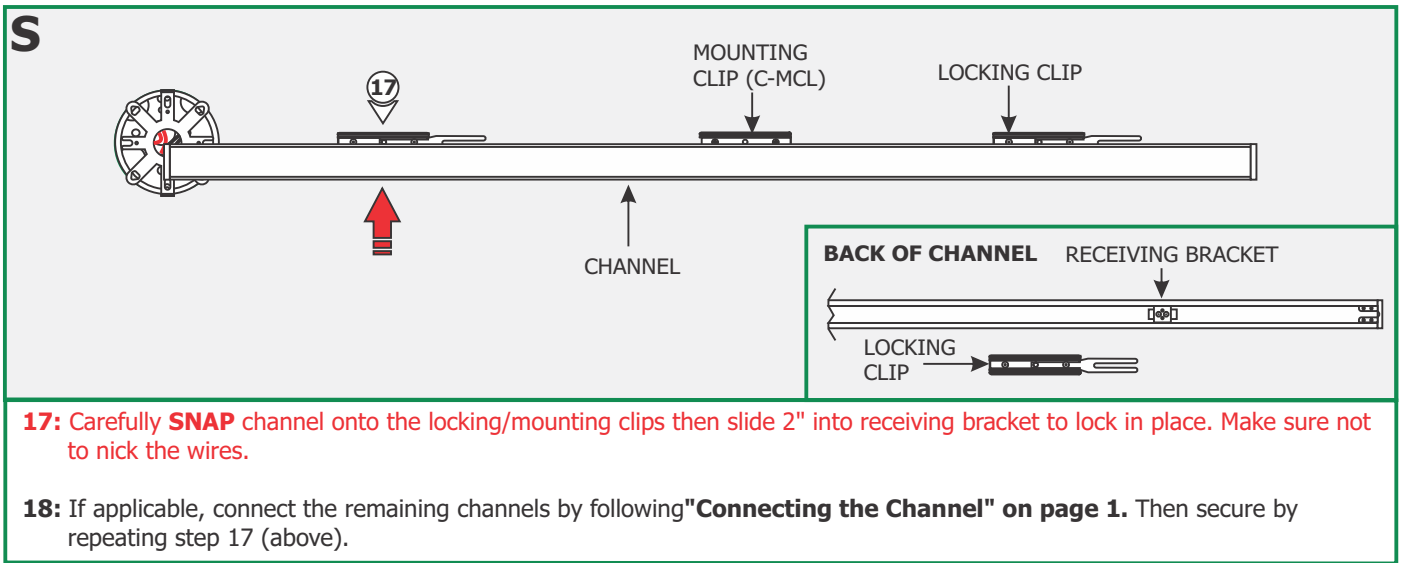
S

17

MOUNTING CLIP (C-MCL)

LOCKING CLIP

CHANNEL

BACK OF CHANNEL

RECEIVING BRACKET

LOCKING CLIP

17: Carefully SNAP channel onto the locking/mounting clips then slide 2" into receiving bracket to lock in place. Make sure not to nick the wires.

18: If applicable, connect the remaining channels by following"Connecting the Channel" on page 1. Then secure by repeating step 17 (above).